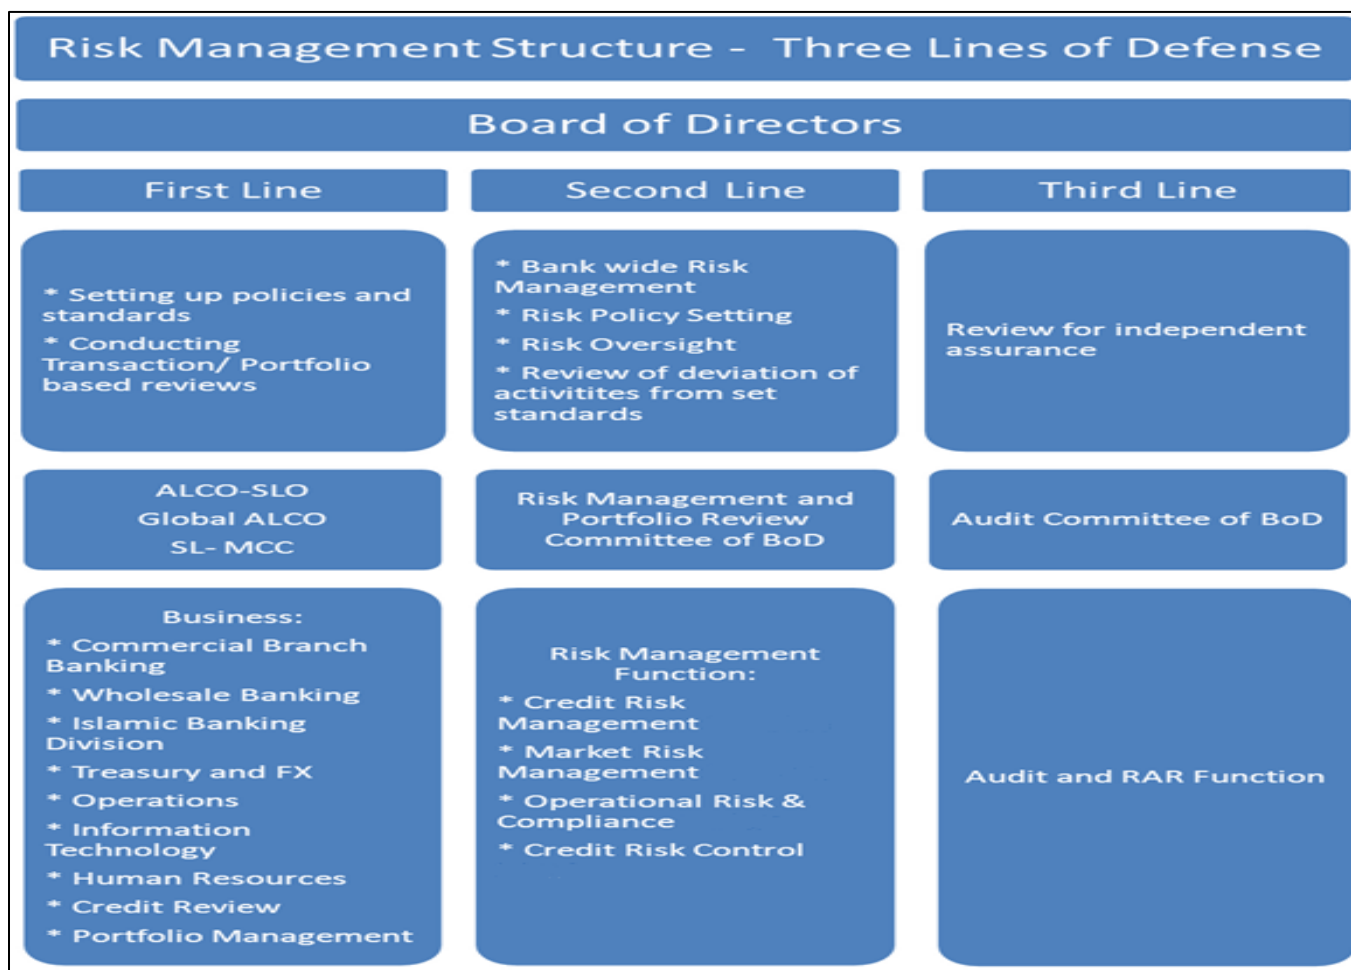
Risk Management Structure - Three Lines of Defense

Board of Directors

First Line

* Setting up policies and standards
* Conducting Transaction/ Portfolio based reviews

ALCO-SLO
Global ALCO
SL- MCC

Business:
* Commercial Branch Banking
* Wholesale Banking
* Islamic Banking Division
* Treasury and FX
* Operations
* Information Technology
* Human Resources
* Credit Review
* Portfolio Management

Second Line

* Bank wide Risk Management
* Risk Policy Setting
* Risk Oversight
* Review of deviation of activitites from set standards

Risk Management and Portfolio Review Committee of BoD

Risk Management Function:
* Credit Risk Management
* Market Risk Management
* Operational Risk & Compliance
* Credit Risk Control

Third Line

Review for independent assurance

Audit Committee of BoD

Audit and RAR Function